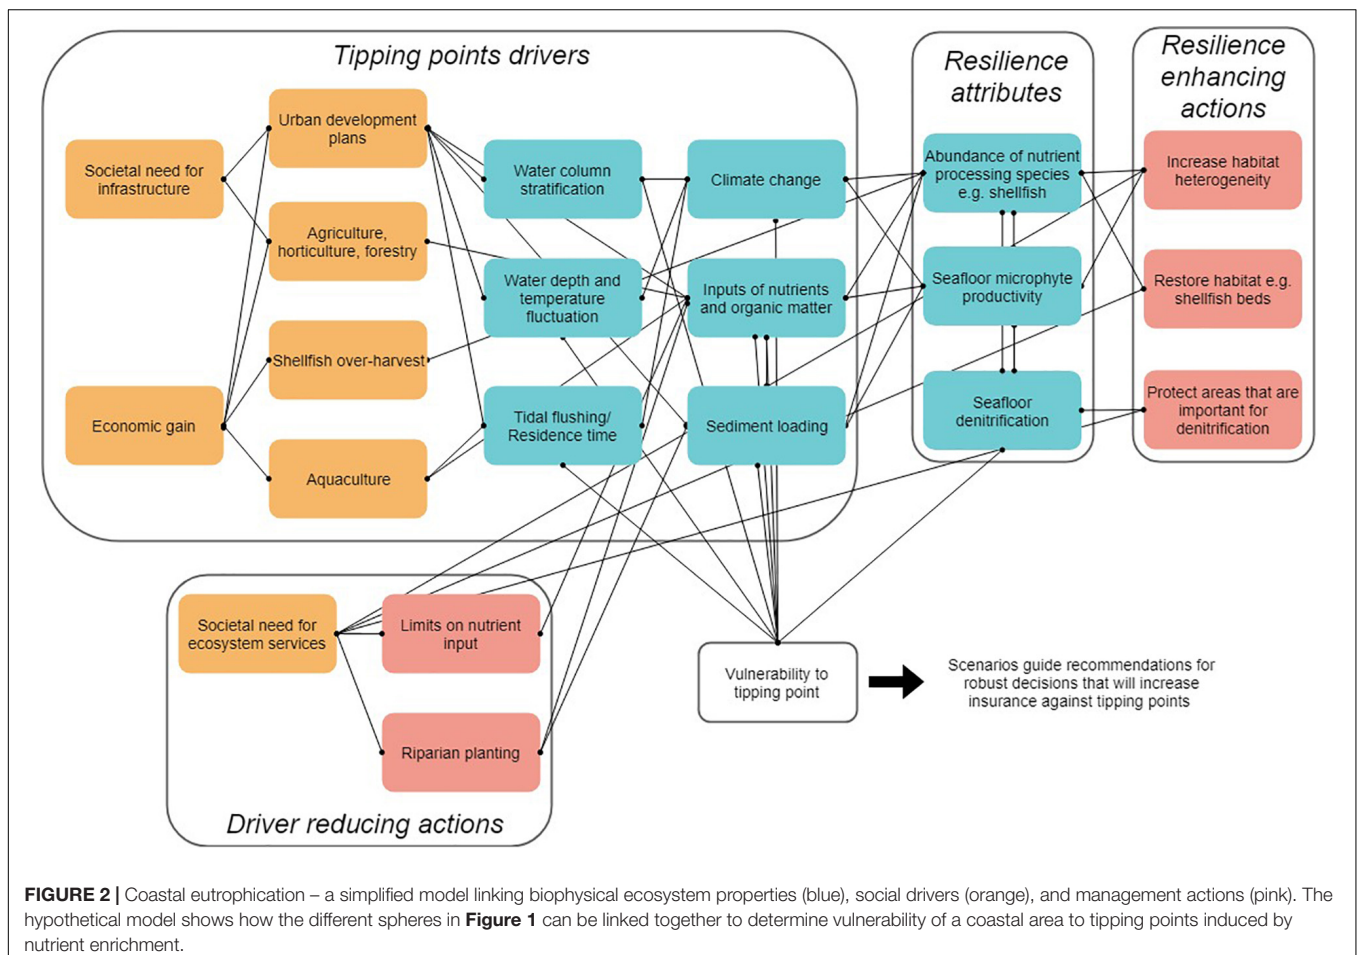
Tipping points drivers

Societal need for infrastructure

Urban development plans

Agriculture, horticulture, forestry

Shellfish over-harvest

Economic gain

Aquaculture

Water column stratification

Water depth and temperature fluctuation

Tidal flushing/ Residence time

Climate change

Inputs of nutrients and organic matter

Sediment loading

Resilience attributes

Abundance of nutrient processing species e.g. shellfish

Seafloor microphyte productivity

Seafloor denitrification

Resilience enhancing actions

Increase habitat heterogeneity

Restore habitat e.g. shellfish beds

Protect areas that are important for denitrification

Societal need for ecosystem services

Limits on nutrient input

Riparian planting

Driver reducing actions

Vulnerability to tipping point

Scenarios guide recommendations for robust decisions that will increase insurance against tipping points

**FIGURE 2 |** Coastal eutrophication – a simplified model linking biophysical ecosystem properties (blue), social drivers (orange), and management actions (pink). The hypothetical model shows how the different spheres in **Figure 1** can be linked together to determine vulnerability of a coastal area to tipping points induced by nutrient enrichment.